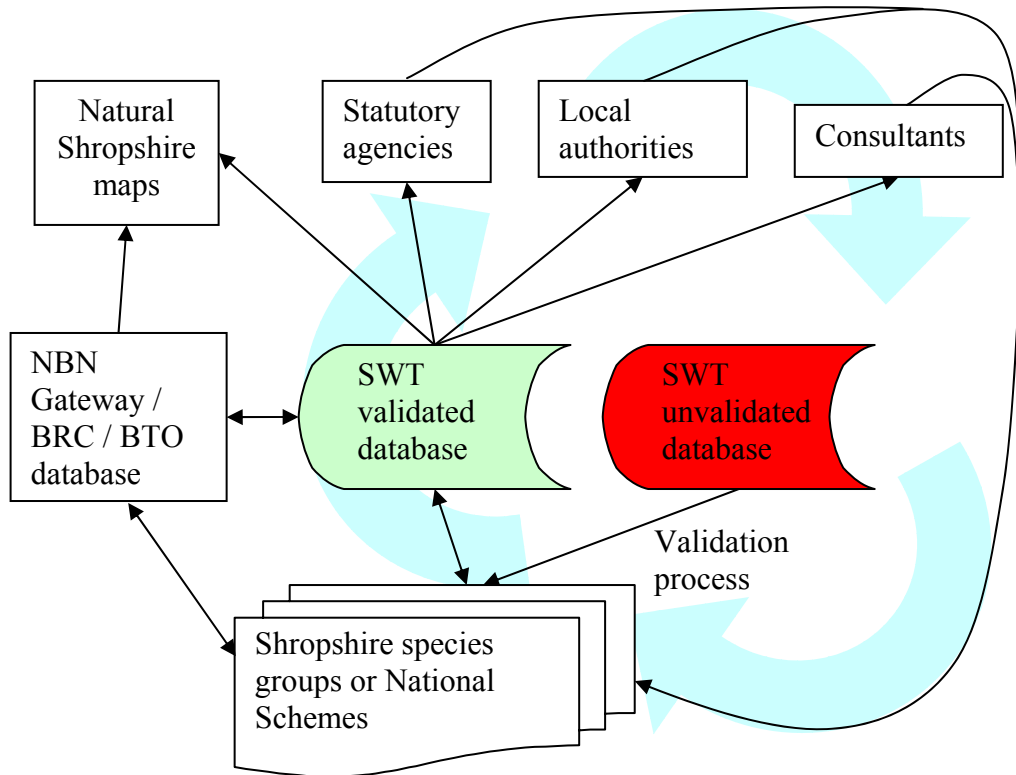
Natural Shropshire maps

Statutory agencies

Local authorities

Consultants

NBN Gateway / BRC / BTO database

SWT validated database

SWT unvalidated database

Validation process

Shropshire species groups or National Schemes